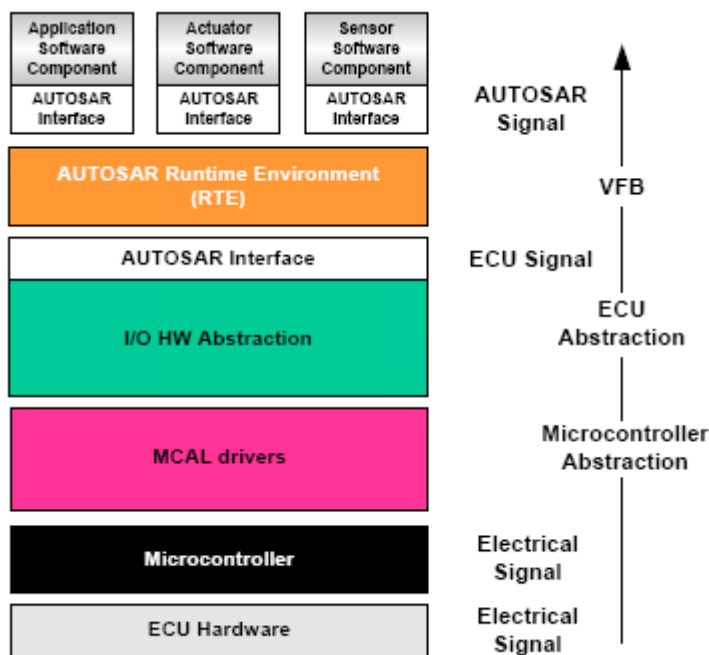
Application Software Component

AUTOSAR Interface

Actuator Software Component

AUTOSAR Interface

Sensor Software Component

AUTOSAR Interface

AUTOSAR Signal

AUTOSAR Runtime Environment (RTE)

VFB

AUTOSAR Interface

ECU Signal

I/O HW Abstraction

ECU Abstraction

MCAL drivers

Microcontroller Abstraction

Microcontroller

Electrical Signal

ECU Hardware

Electrical Signal